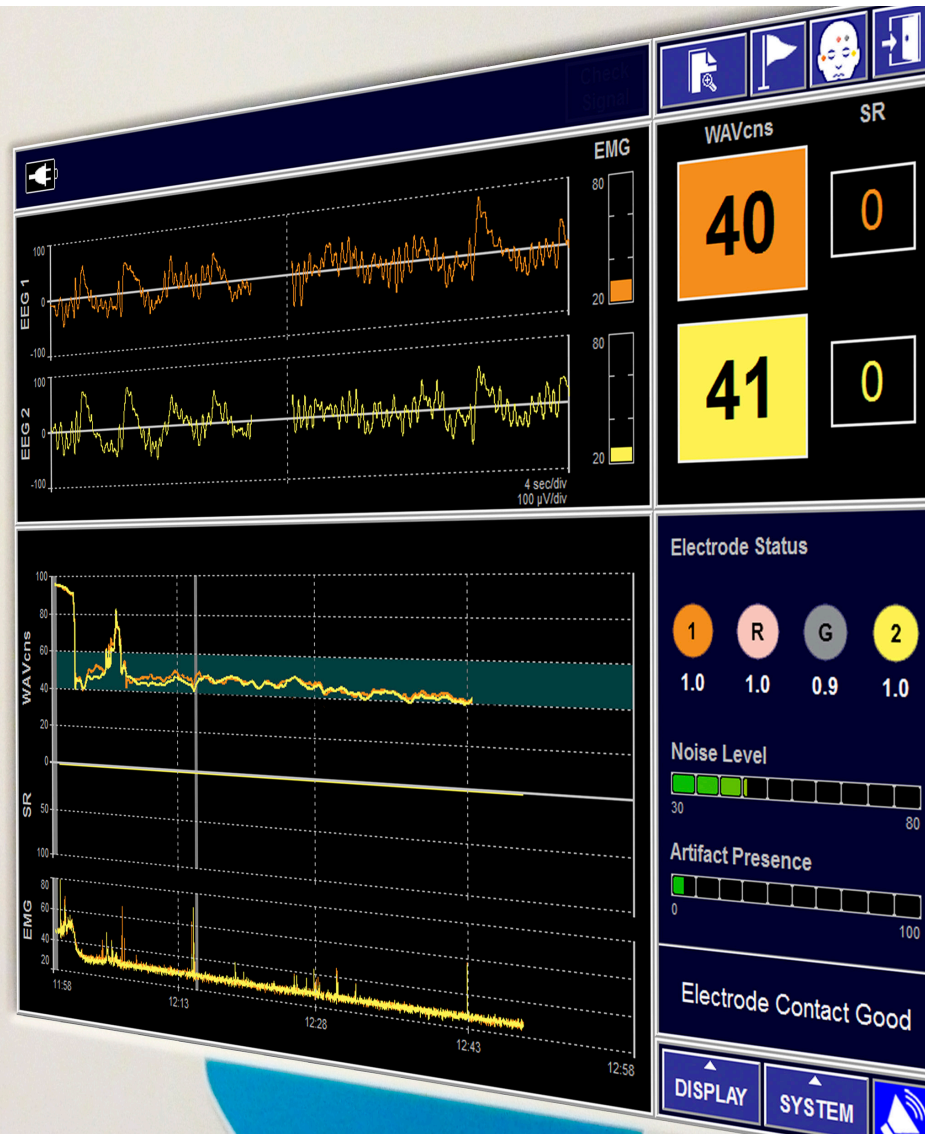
Check Signal

WAVcns SR

40 0

41 0

EMG

80

20

80

20

100
EEG 1 0
-100

100
EEG 2 0
-100

4 sec/div
100 µV/div

100
80
60
WAVcns 40
20
0
SR
50
100
80
60
EMG 40
20

11:58 12:13 12:28 12:43 12:58

Electrode Status

1 R G 2
1.0 1.0 0.9 1.0

Noise Level
30 80

Artifact Presence
0 100

Electrode Contact Good

DISPLAY SYSTEM